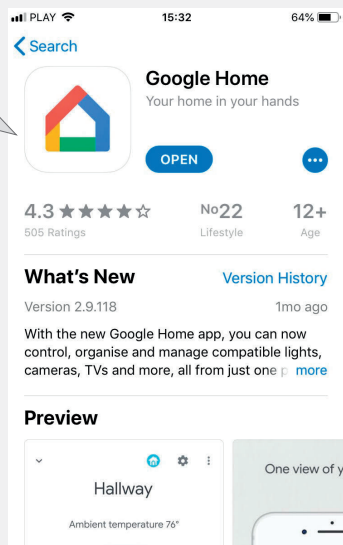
PLAY 15:32 64%

Search

Google Home
Your home in your hands

OPEN

4.3 ★★★★☆
505 Ratings

№22
Lifestyle

12+
Age

What's New
Version History

Version 2.9.118
1mo ago

With the new Google Home app, you can now control, organise and manage compatible lights, cameras, TVs and more, all from just one p more

Preview

Hallway

Ambient temperature 76°

One view of y